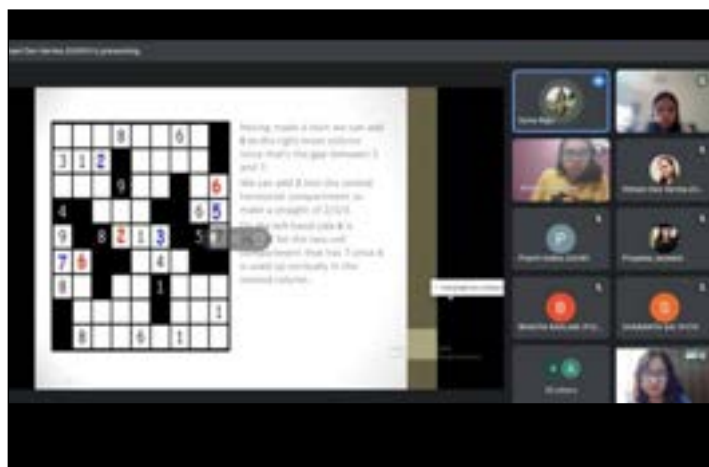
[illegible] is presenting

| | | | 8 | | | 6 | |
|---|---|---|---|---|---|---|---|
| 3 | 1 | 2 | | | | | |
| | | | 9 | | | | 6 |
| 4 | | | | | | 6 | 5 |
| 9 | | 8 | 2 | 1 | 3 | | 5 |
| 7 | 6 | | | | 4 | | |
| 8 | | | | | 1 | | |
| | | | | | | | 1 |
| | 8 | | | 6 | | 1 | |

Having made a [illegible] we can add 8 to the right most column since that's the gap between 5 and 7.

We can add 8 into the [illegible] horizontal compartment to make a straight of 2/3/4.

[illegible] left hand side 8 is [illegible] for the two cell compartment that has 7 since 6 is used up vertically in the second column.

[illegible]

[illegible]

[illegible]

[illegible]

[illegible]

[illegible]

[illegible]

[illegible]